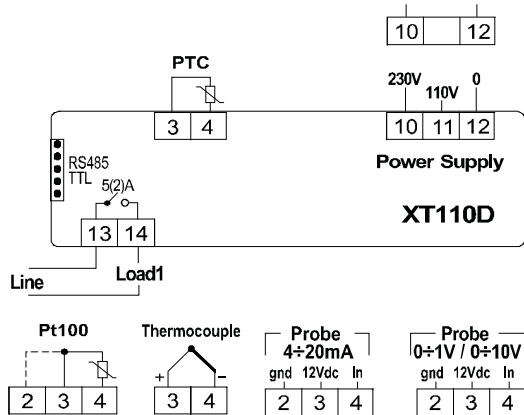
10 12

PTC

3 4

230V 110V 0

10 11 12

Power Supply

RS485
TTL

5(2)A

XT110D

13 14

Line

Load1

Pt100

2 3 4

Thermocouple

+ –

3 4

Probe
4÷20mA

gnd 12Vdc In

2 3 4

Probe
0÷1V / 0÷10V

gnd 12Vdc In

2 3 4